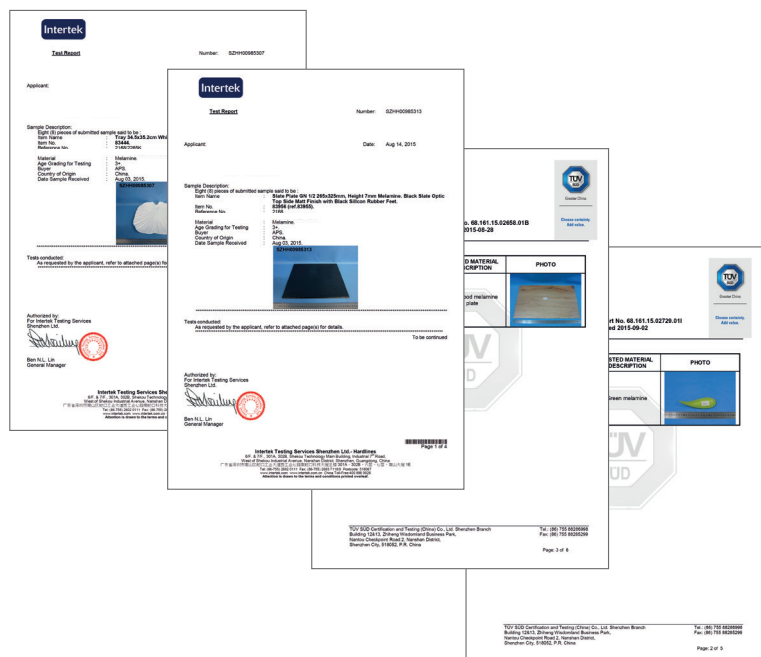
Intertek

Test Report

Number: SZHH00985307

Applicant:

Sample Description:
Eight (8) pieces of submitted sample said to be :
Item Name : Tray 34.5x35.2cm Whi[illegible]
Item No. : 83444.
Reference No. : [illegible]

Material : Melamine.
Age Grading for Testing : 3+.
Buyer : APS.
Country of Origin : China.
Date Sample Received : Aug 03, 2015.

Tests conducted:
As requested by the applicant, refer to attached page(s) fo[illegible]

Authorized by:
For Intertek Testing Services Shenzhen Ltd.

Ben N.L. Lin
General Manager

Intertek Testing Services She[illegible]

Intertek

Test Report

Number: SZHH00980313

Applicant:

Date: Aug 14, 2015

Sample Description:
Eight (8) pieces of submitted sample said to be :
Item Name : Slate Plate GN 1/2 265x325mm, Height 7mm Melamine. Black Slate Optic Top Side Matt Finish with Black Silicon Rubber Feet.
Item No. : 83956 (ref.83955).
Reference No. : 3168.

Material : Melamine.
Age Grading for Testing : 3+.
Buyer : APS.
Country of Origin : China.
Date Sample Received : Aug 03, 2015.

SZHH00980313

Tests conducted:
As requested by the applicant, refer to attached page(s) for details.

To be continued

Authorized by:
For Intertek Testing Services Shenzhen Ltd.

Ben N.L. Lin
General Manager

Intertek Testing Services Shenzhen Ltd. - Hardlines

Page 1 of 4

TÜV SÜD
Greater China

Choose certainty. Add value.

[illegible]o. 68.161.15.02658.01B
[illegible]2015-08-28

| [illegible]D MATERIAL DESCRIPTION | PHOTO |
|---|---|
| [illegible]ood melamine plate | |

TÜV SÜD Certification and Testing (China) Co., Ltd. Shenzhen Branch
Building 12&13, Zhiheng Wisdomland Business Park,
Nantou Checkpoint Road 2, Nanshan District,
Shenzhen City, 518052, P.R. China

Tel.: (86) 755 88286998
Fax: (86) 755 88285299

Page: 3 of 6

TÜV SÜD
Greater China

Choose certainty. Add value.

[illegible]rt No. 68.161.15.02729.01I
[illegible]ed 2015-09-02

| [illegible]STED MATERIAL DESCRIPTION | PHOTO |
|---|---|
| Green melamine | |

TÜV SÜD Certification and Testing (China) Co., Ltd. Shenzhen Branch
Building 12&13, Zhiheng Wisdomland Business Park,
Nantou Checkpoint Road 2, Nanshan District,
Shenzhen City, 518052, P.R. China

Tel.: (86) 755 88286998
Fax: (86) 755 88285299

Page: 2 of 5